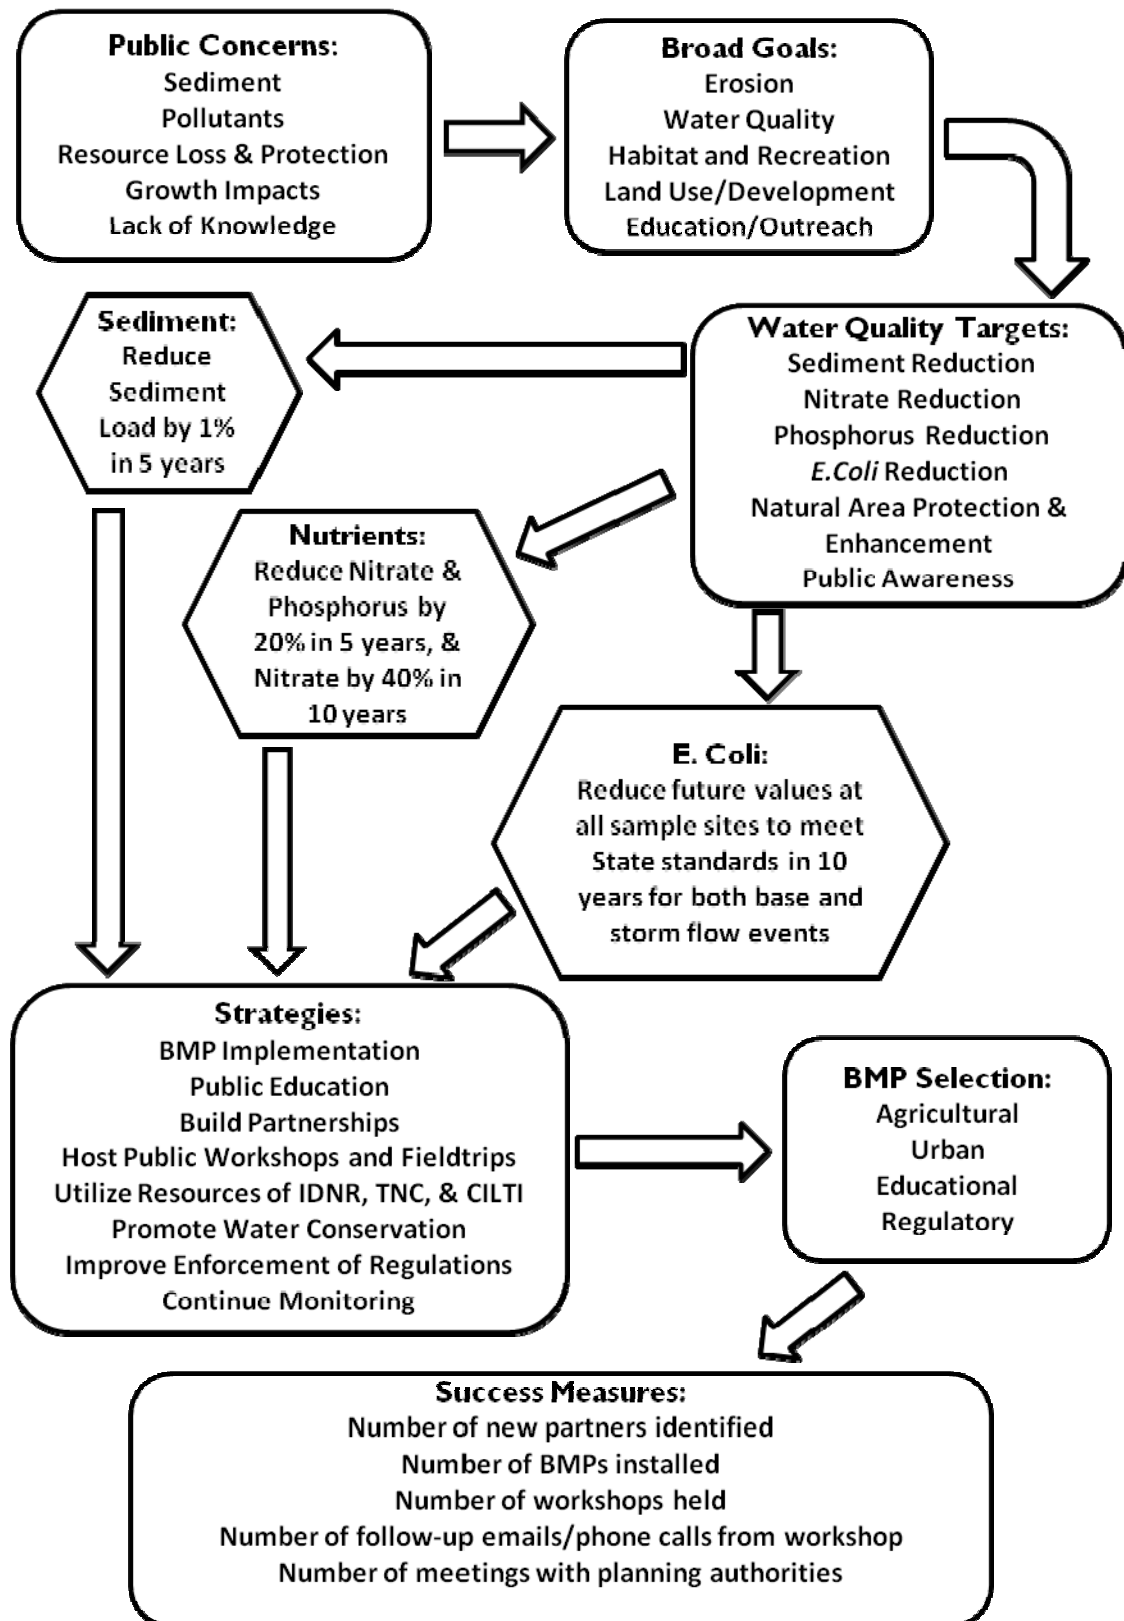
Public Concerns:
Sediment
Pollutants
Resource Loss & Protection
Growth Impacts
Lack of Knowledge

Broad Goals:
Erosion
Water Quality
Habitat and Recreation
Land Use/Development
Education/Outreach

Water Quality Targets:
Sediment Reduction
Nitrate Reduction
Phosphorus Reduction
E.Coli Reduction
Natural Area Protection & Enhancement
Public Awareness

Sediment:
Reduce Sediment Load by 1% in 5 years

Nutrients:
Reduce Nitrate & Phosphorus by 20% in 5 years, & Nitrate by 40% in 10 years

E. Coli:
Reduce future values at all sample sites to meet State standards in 10 years for both base and storm flow events

Strategies:
BMP Implementation
Public Education
Build Partnerships
Host Public Workshops and Fieldtrips
Utilize Resources of IDNR, TNC, & CILTI
Promote Water Conservation
Improve Enforcement of Regulations
Continue Monitoring

BMP Selection:
Agricultural
Urban
Educational
Regulatory

Success Measures:
Number of new partners identified
Number of BMPs installed
Number of workshops held
Number of follow-up emails/phone calls from workshop
Number of meetings with planning authorities